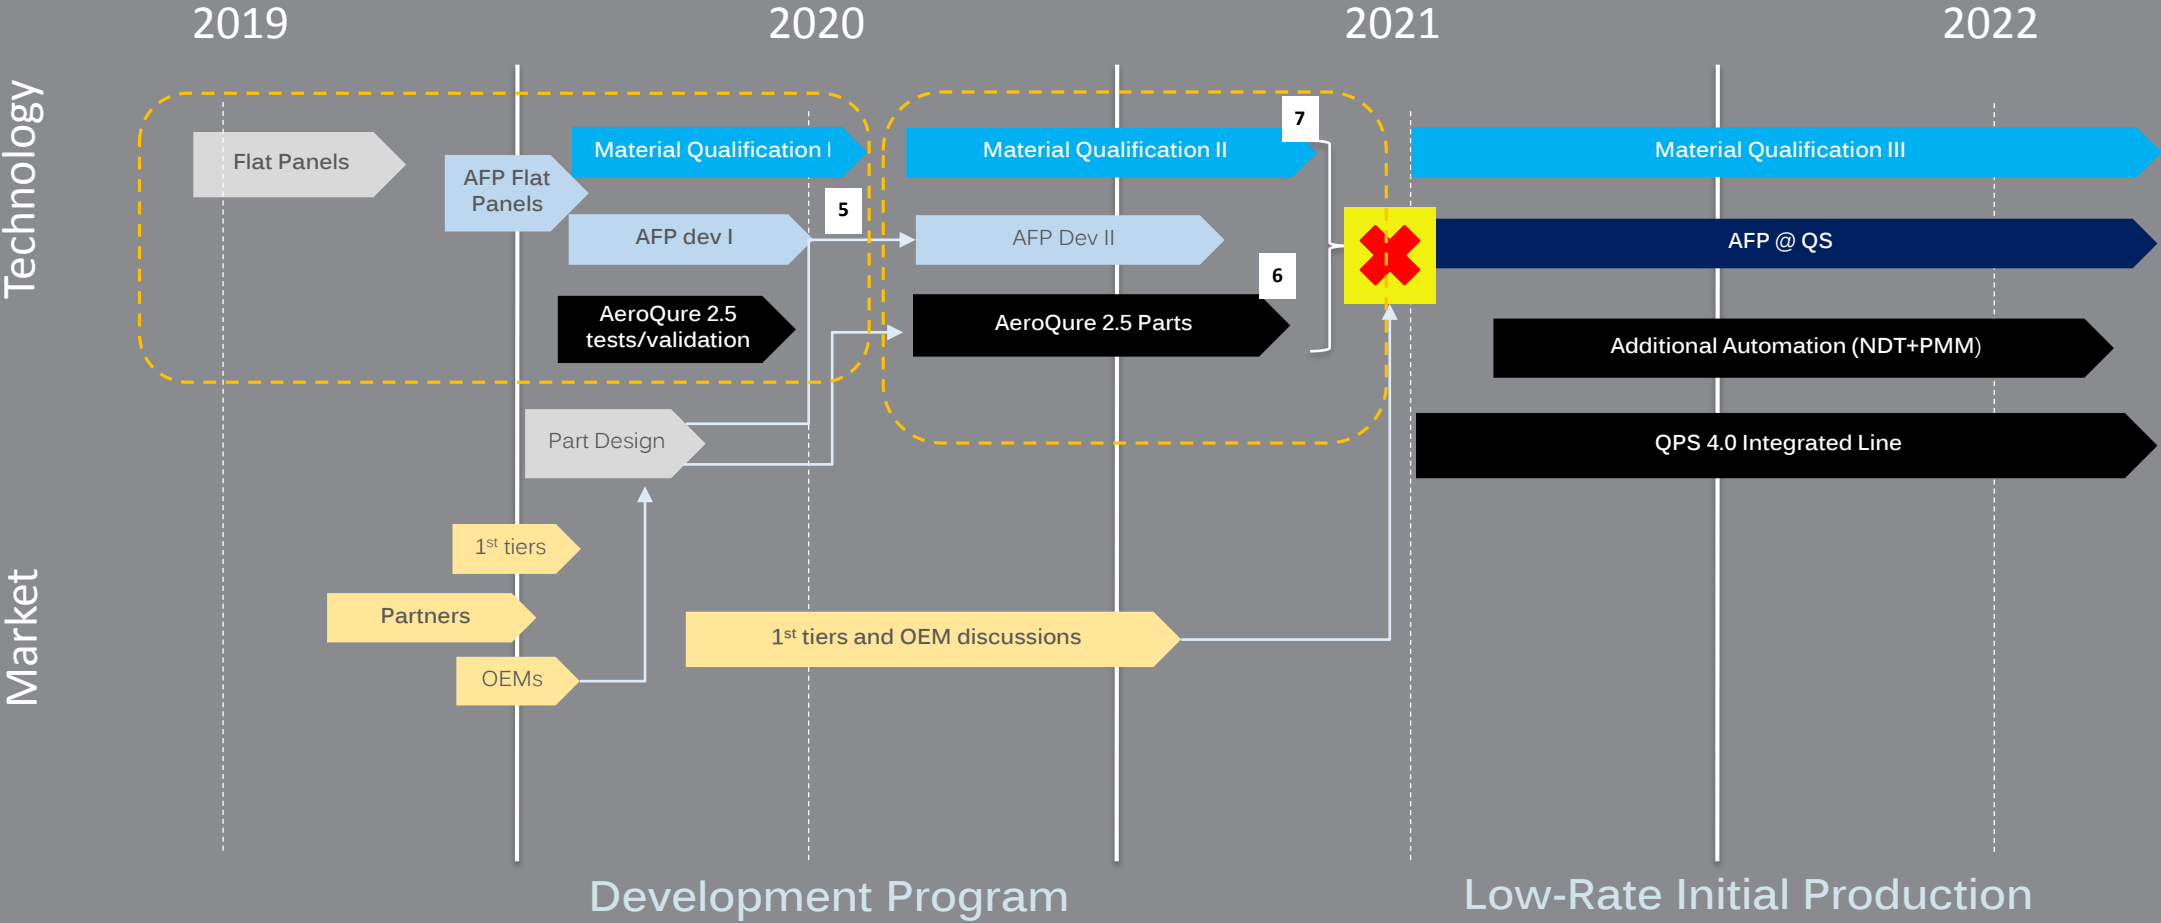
2019 2020 2021 2022

Technology

Flat Panels

AFP Flat Panels

Material Qualification I

Material Qualification II

7

Material Qualification III

5

AFP dev I

AFP Dev II

AFP @ QS

6

AeroQure 2.5 tests/validation

AeroQure 2.5 Parts

Additional Automation (NDT+PMM)

Part Design

QPS 4.0 Integrated Line

Market

1$^{st}$ tiers

Partners

OEMs

1$^{st}$ tiers and OEM discussions

Development Program

Low-Rate Initial Production